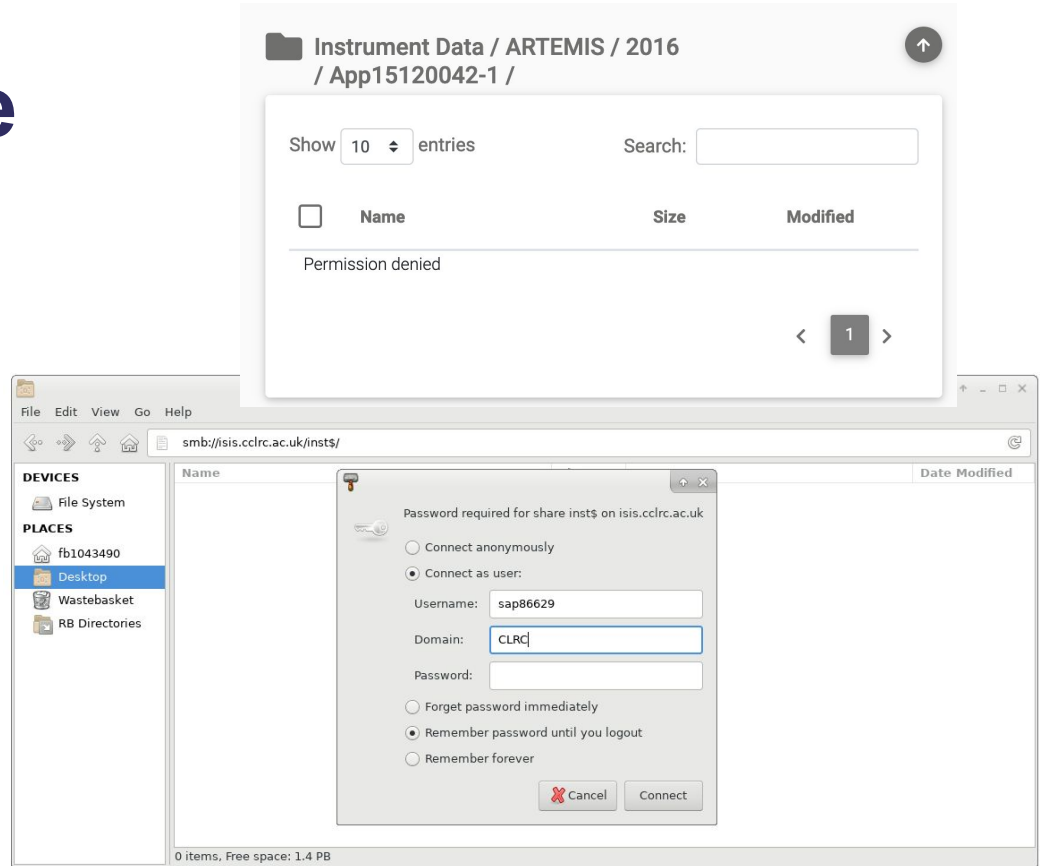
e

Instrument Data / ARTEMIS / 2016 / App15120042-1 /

Show 10 entries

Search:

| Name | Size | Modified |
|---|---|---|
| Permission denied | | |

‹ 1 ›

File Edit View Go Help

smb://isis.cclrc.ac.uk/inst$/

DEVICES
File System
PLACES
fb1043490
Desktop
Wastebasket
RB Directories

Name

Date Modified

Password required for share inst$ on isis.cclrc.ac.uk

Connect anonymously
Connect as user:
Username: sap86629
Domain: CLRC
Password:
Forget password immediately
Remember password until you logout
Remember forever

Cancel
Connect

0 items, Free space: 1.4 PB